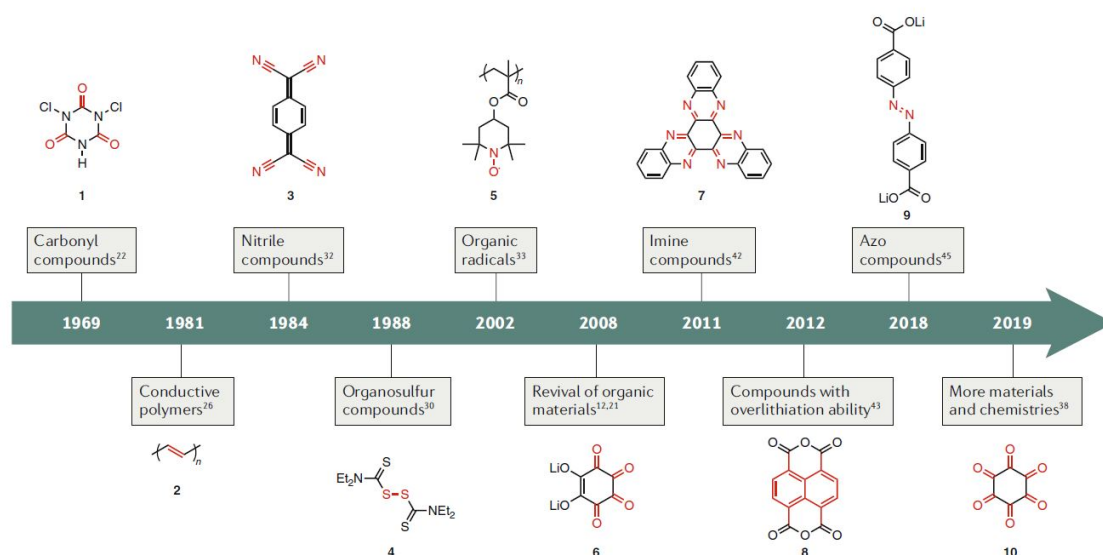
Cl N O N Cl O N O H

1

N N N N

3

n O O N O·

5

N N N N N N

7

O OLi N N LiO O

9

Carbonyl compounds$^{22}$

Nitrile compounds$^{32}$

Organic radicals$^{33}$

Imine compounds$^{42}$

Azo compounds$^{45}$

1969 1981 1984 1988 2002 2008 2011 2012 2018 2019

Conductive polymers$^{26}$

Organosulfur compounds$^{30}$

Revival of organic materials$^{12,21}$

Compounds with overlithiation ability$^{43}$

More materials and chemistries$^{38}$

n

2

S Et$_2$N S S S NEt$_2$

4

LiO O O LiO O O

6

O O O O O O

8

O O O O O O

10